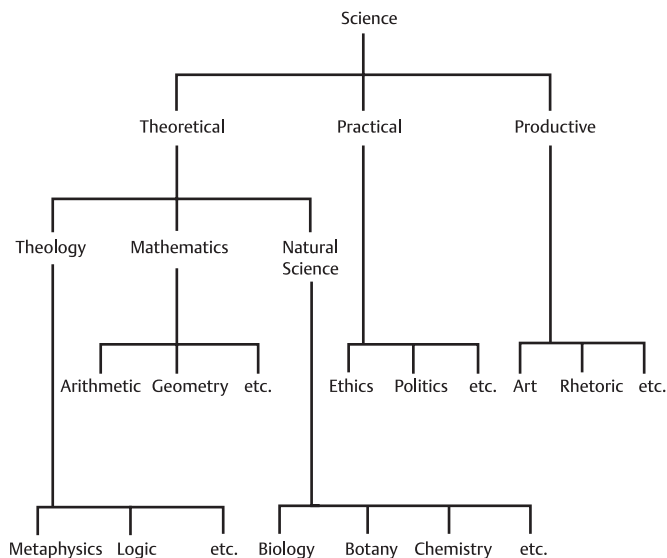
Science

Theoretical
Practical
Productive

Theology
Mathematics
Natural Science

Arithmetic
Geometry
etc.

Ethics
Politics
etc.

Art
Rhetoric
etc.

Metaphysics
Logic
etc.

Biology
Botany
Chemistry
etc.